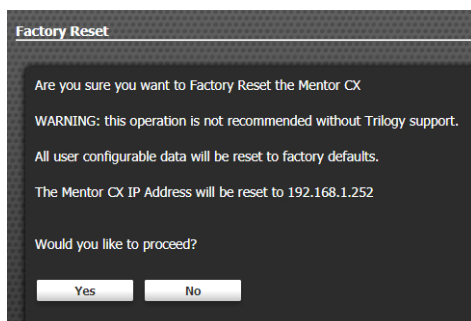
Factory Reset

Are you sure you want to Factory Reset the Mentor CX

WARNING: this operation is not recommended without Trilogy support.

All user configurable data will be reset to factory defaults.

The Mentor CX IP Address will be reset to 192.168.1.252

Would you like to proceed?

Yes

No